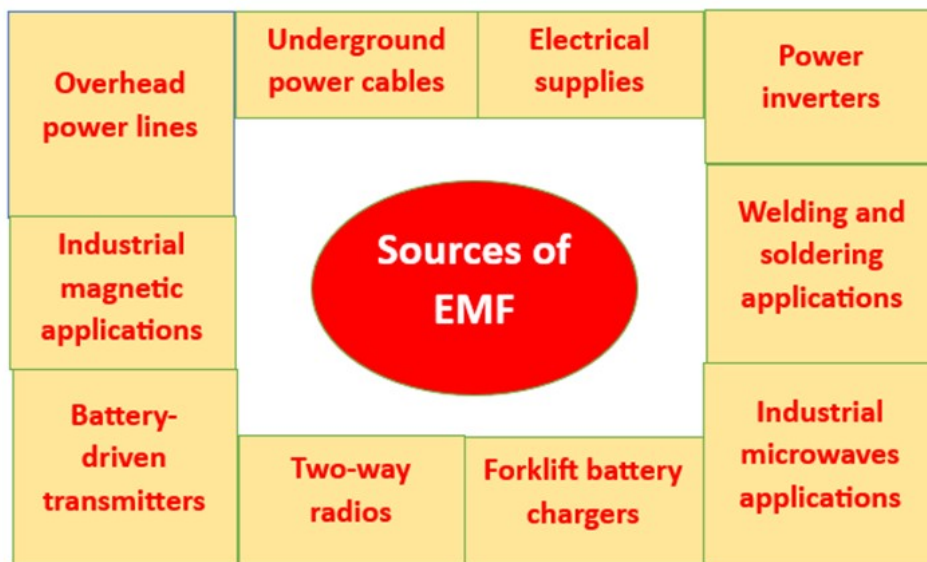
Overhead power lines

Underground power cables

Electrical supplies

Power inverters

Industrial magnetic applications

Sources of EMF

Welding and soldering applications

Battery-driven transmitters

Two-way radios

Forklift battery chargers

Industrial microwaves applications